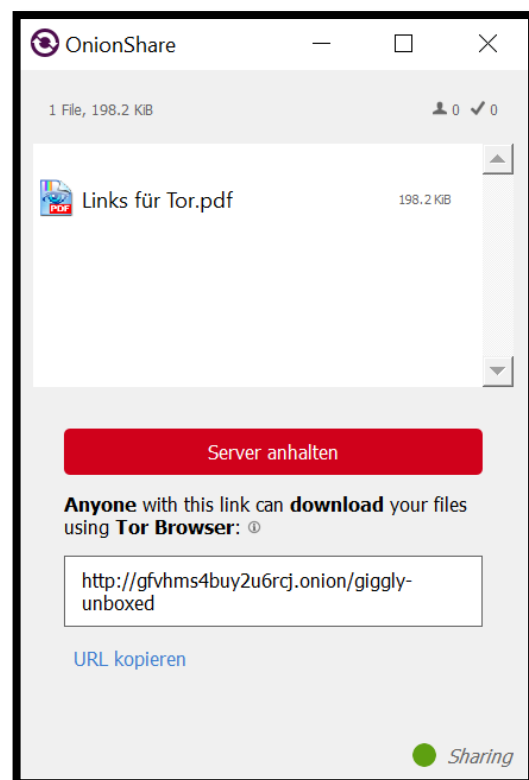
OnionShare

1 File, 198.2 KiB

0 0

PDF Links für Tor.pdf 198.2 KiB

Server anhalten

**Anyone** with this link can **download** your files using **Tor Browser**: ⓘ

http://gfvhms4buy2u6rcj.onion/giggly-unboxed

URL kopieren

Sharing